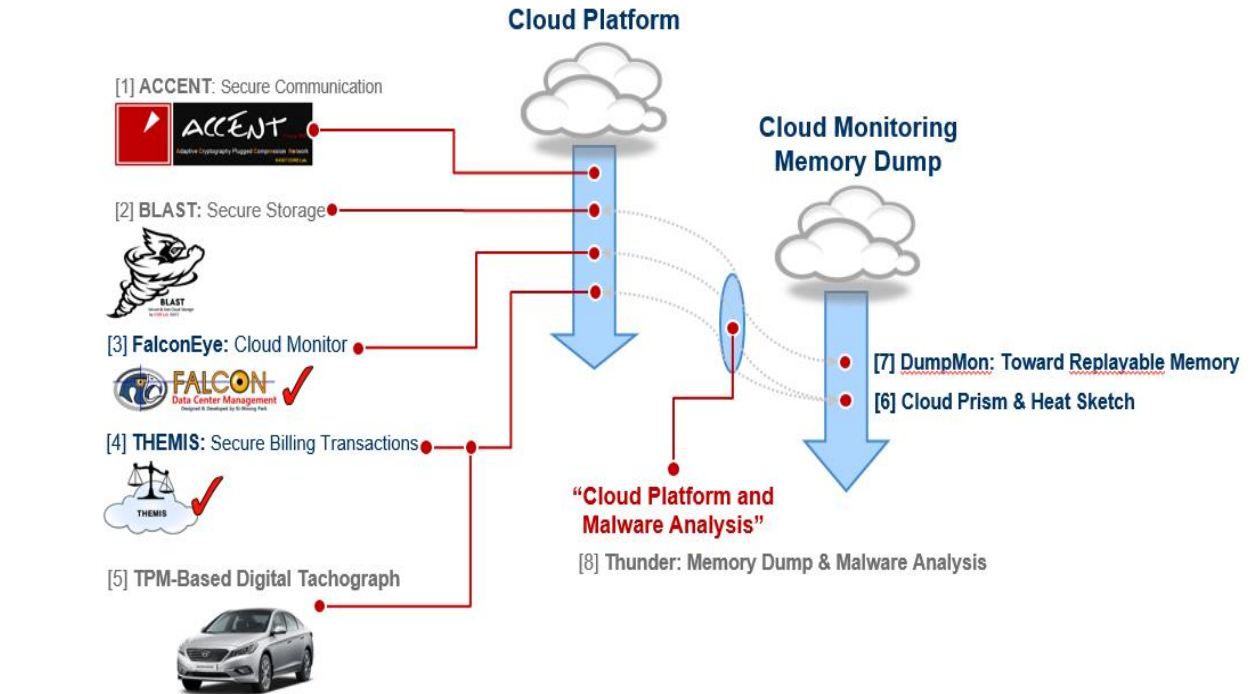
Cloud Platform

[1] ACCENT: Secure Communication

ACCENT
Adaptive Cryptography Plugged Compression Network

[2] BLAST: Secure Storage

BLAST

[3] FalconEye: Cloud Monitor

FALCON
Data Center Management
Designed & Developed by Ki-Woong Park

[4] THEMIS: Secure Billing Transactions

THEMIS

[5] TPM-Based Digital Tachograph

Cloud Monitoring
Memory Dump

[7] DumpMon: Toward Replayable Memory

[6] Cloud Prism & Heat Sketch

"Cloud Platform and Malware Analysis"

[8] Thunder: Memory Dump & Malware Analysis